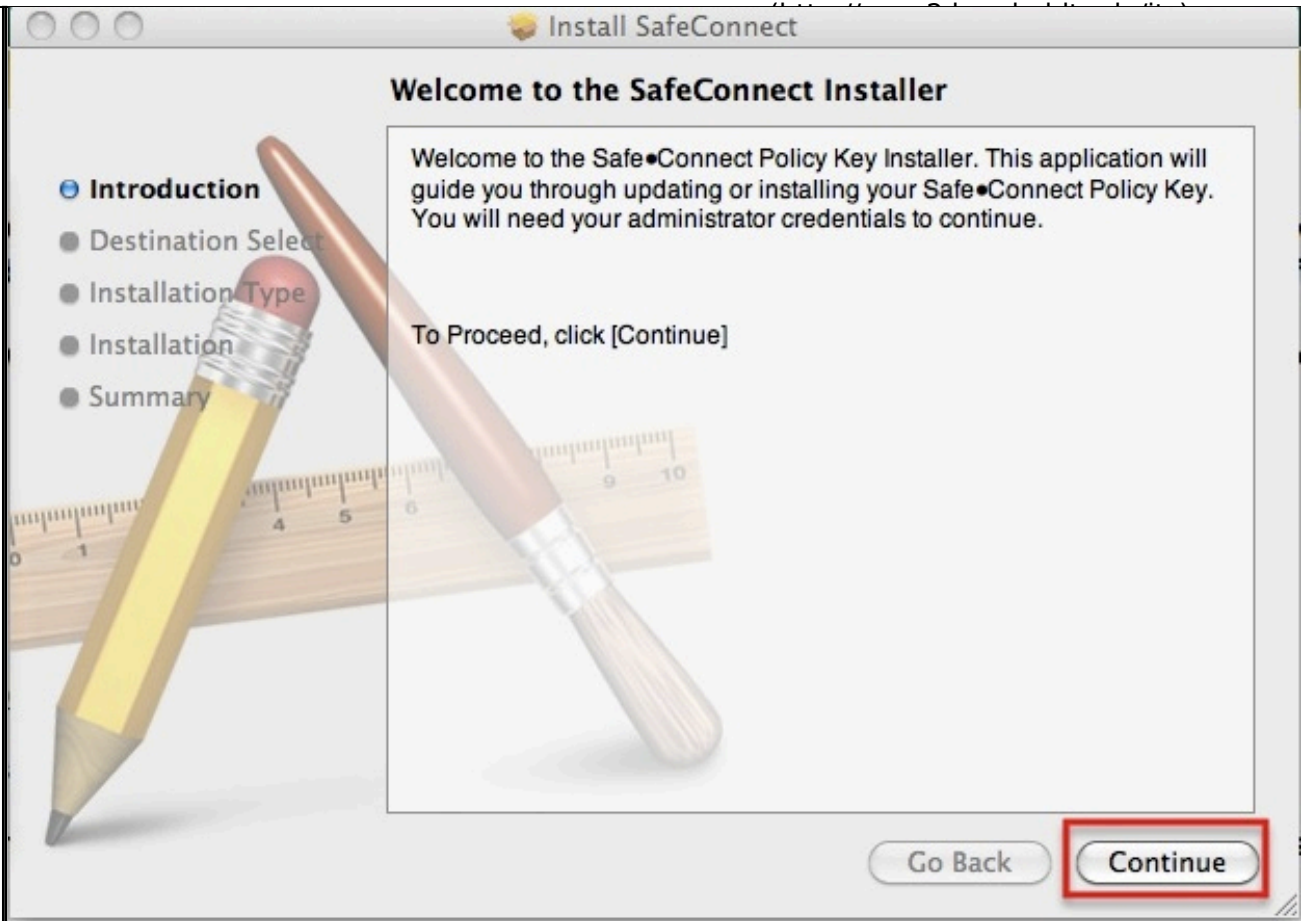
Install SafeConnect

Welcome to the SafeConnect Installer

Introduction
Destination Select
Installation Type
Installation
Summary

Welcome to the Safe•Connect Policy Key Installer. This application will guide you through updating or installing your Safe•Connect Policy Key. You will need your administrator credentials to continue.

To Proceed, click [Continue]

Go Back
Continue